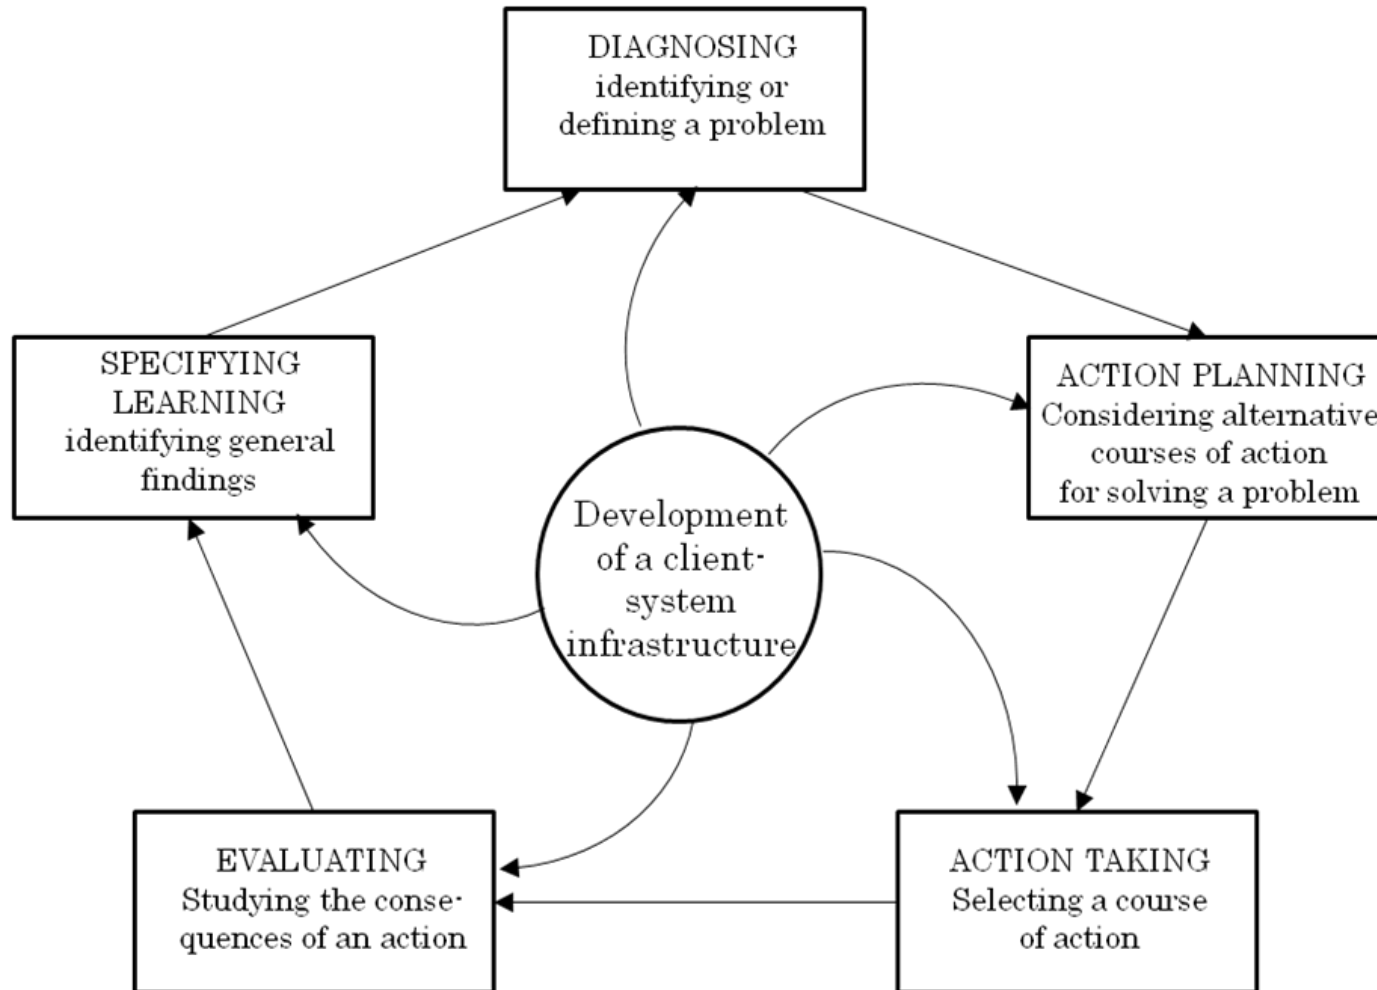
DIAGNOSING
identifying or defining a problem

SPECIFYING LEARNING
identifying general findings

ACTION PLANNING
Considering alternative courses of action for solving a problem

Development of a client-system infrastructure

EVALUATING
Studying the consequences of an action

ACTION TAKING
Selecting a course of action